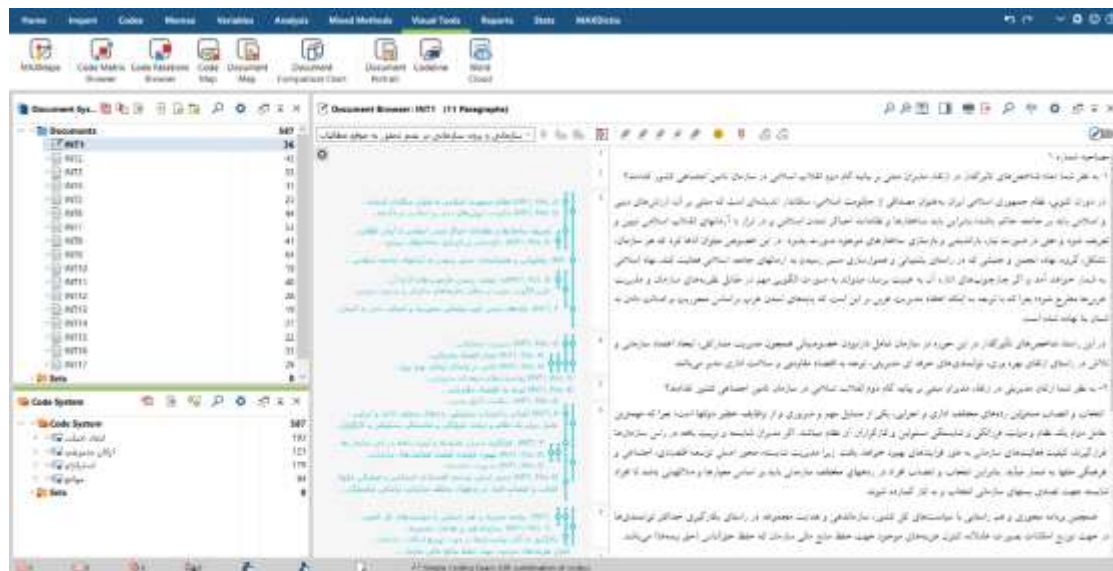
Home Import Codes Memos Variables Analysis Mixed Methods Visual Tools Reports Stats MAXDictio

MAXMaps Code Matrix Browser Code Relations Browser Code Map Document Map Document Comparison Chart Document Portrait Codeline Word Cloud

Document System

Documents 587
INT1 34
INT2 42
INT3 33
INT4 31
INT5 23
INT6 44
INT7 34
INT8 41
INT9 64
INT10 19
INT11 40
INT12 26
INT13 19
INT14 27
INT15 22
INT16 31
INT17 29
Sets 0

Code System

Code System 587
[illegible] 193
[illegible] 121
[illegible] 179
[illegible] 94
Sets 0

Document Browser: INT1 (11 Paragraphs)

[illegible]

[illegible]

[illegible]

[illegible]

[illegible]

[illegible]

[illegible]

Simple Coding Query (OR combination of codes)